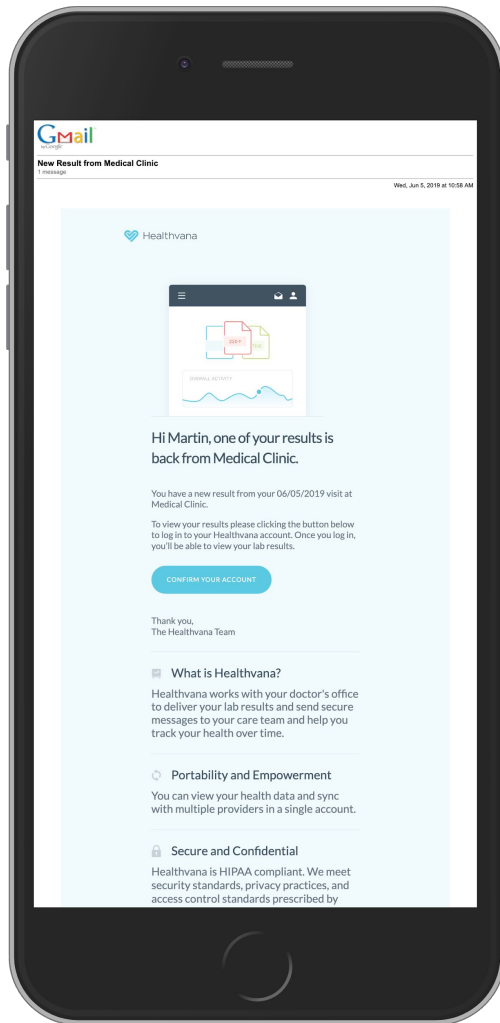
Gmail
by Google

New Result from Medical Clinic
1 message

Wed, Jun 5, 2019 at 10:58 AM

Healthvana

PDF

OVERALL ACTIVITY

Hi Martin, one of your results is back from Medical Clinic.

You have a new result from your 06/05/2019 visit at Medical Clinic.

To view your results please clicking the button below to log in to your Healthvana account. Once you log in, you'll be able to view your lab results.

CONFIRM YOUR ACCOUNT

Thank you,
The Healthvana Team

What is Healthvana?

Healthvana works with your doctor's office to deliver your lab results and send secure messages to your care team and help you track your health over time.

Portability and Empowerment

You can view your health data and sync with multiple providers in a single account.

Secure and Confidential

Healthvana is HIPAA compliant. We meet security standards, privacy practices, and access control standards prescribed by